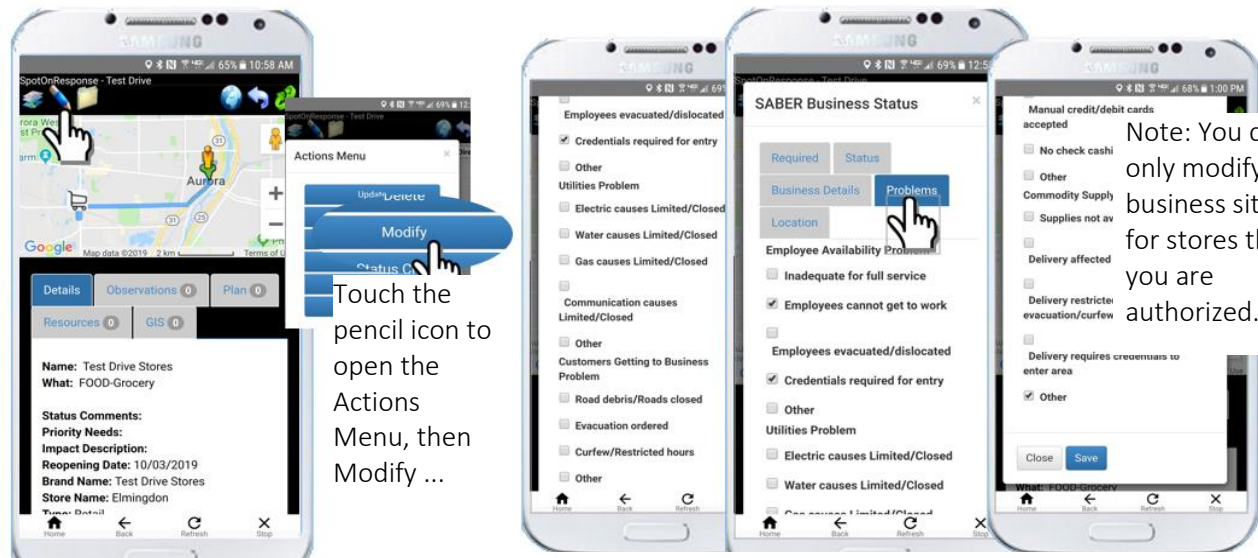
SAMSUNG

65% 10:58 AM

SpotOnResponse - Test Drive

Aurora

Google Map data ©2019 2 km Terms of Use

Details Observations 0 Plan 0

Resources 0 GIS 0

Name: Test Drive Stores
What: FOOD-Grocery

Status Comments:
Priority Needs:
Impact Description:
Reopening Date: 10/03/2019
Brand Name: Test Drive Stores
Store Name: Elmingdon
Type: Retail

Home Back Refresh Stop

69% 12:

SpotOnResponse - Test Drive

Actions Menu

Update Delete

Modify

Status C

Touch the pencil icon to open the Actions Menu, then Modify ...

SAMSUNG

69%

Employees evacuated/dislocated

Credentials required for entry

Other

Utilities Problem

Electric causes Limited/Closed

Water causes Limited/Closed

Gas causes Limited/Closed

Communication causes Limited/Closed

Other

Customers Getting to Business Problem

Road debris/Roads closed

Evacuation ordered

Curfew/Restricted hours

Other

SAMSUNG

69% 12:5

SpotOnResponse - Test Drive

SABER Business Status

Required Status

Business Details Problems

Location

Employee Availability Problem

Inadequate for full service

Employees cannot get to work

Employees evacuated/dislocated

Credentials required for entry

Other

Utilities Problem

Electric causes Limited/Closed

Water causes Limited/Closed

Gas causes Limited/Closed

Home Back Refresh Stop

SAMSUNG

68% 1:00 PM

Manual credit/debit cards accepted

No check cashi

Other

Commodity Supply

Supplies not av

Delivery affected

Delivery restricted evacuation/curfew

Delivery requires credentials to enter area

Other

Close Save

What: FOOD-Grocery

Home Back Refresh Stop

Note: You c only modify business sit for stores th you are authorized.